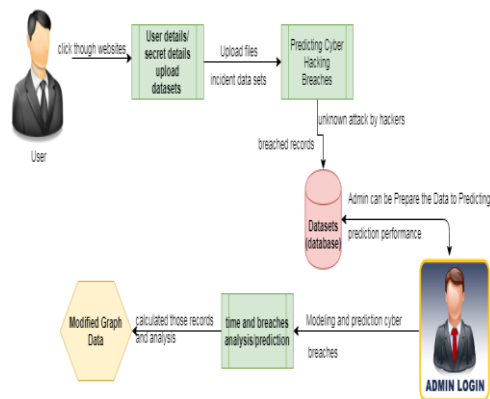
click though websites

User

User details/ secret details upload datasets

Upload files

incident data sets

Predicting Cyber Hacking Breaches

unknown attack by hackers

breached records

Datasets (database)

Admin can be Prepare the Data to Predicting

prediction performance

ADMIN LOGIN

Modeling and prediction cyber breaches

time and breaches analysis/prediction

calculated those records and analysis

Modified Graph Data